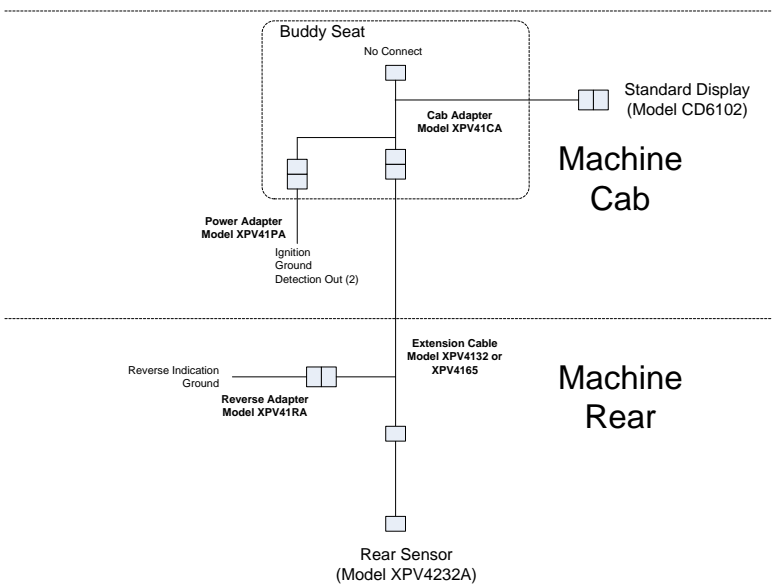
Buddy Seat

No Connect

Standard Display
(Model CD6102)

Cab Adapter
Model XPV41CA

Machine
Cab

Power Adapter
Model XPV41PA

Ignition
Ground
Detection Out (2)

Extension Cable
Model XPV4132 or
XPV4165

Reverse Indication
Ground

Reverse Adapter
Model XPV41RA

Machine
Rear

Rear Sensor
(Model XPV4232A)